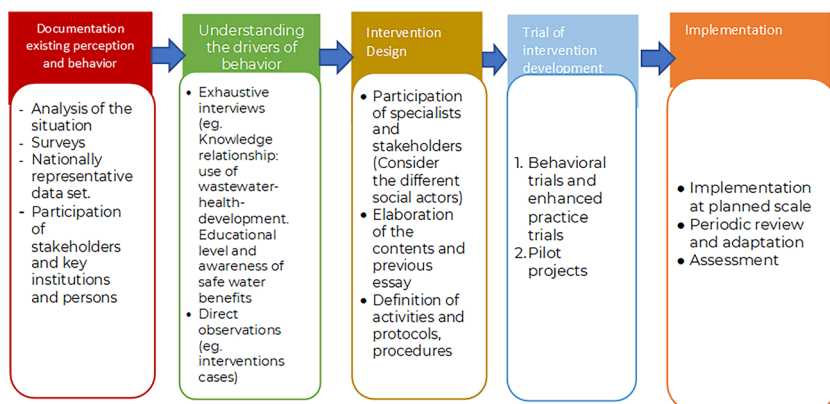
Documentation existing perception and behavior

- Analysis of the situation
- Surveys
- Nationally representative data set.
- Participation of stakeholders and key institutions and persons

Understanding the drivers of behavior

- Exhaustive interviews (eg. Knowledge relationship: use of wastewater-health-development. Educational level and awareness of safe water benefits
- Direct observations (eg. interventions cases)

Intervention Design

- Participation of specialists and stakeholders (Consider the different social actors)
- Elaboration of the contents and previous essay
- Definition of activities and protocols, procedures

Trial of intervention development

1. Behavioral trials and enhanced practice trials
2. Pilot projects

Implementation

- Implementation at planned scale
- Periodic review and adaptation
- Assessment